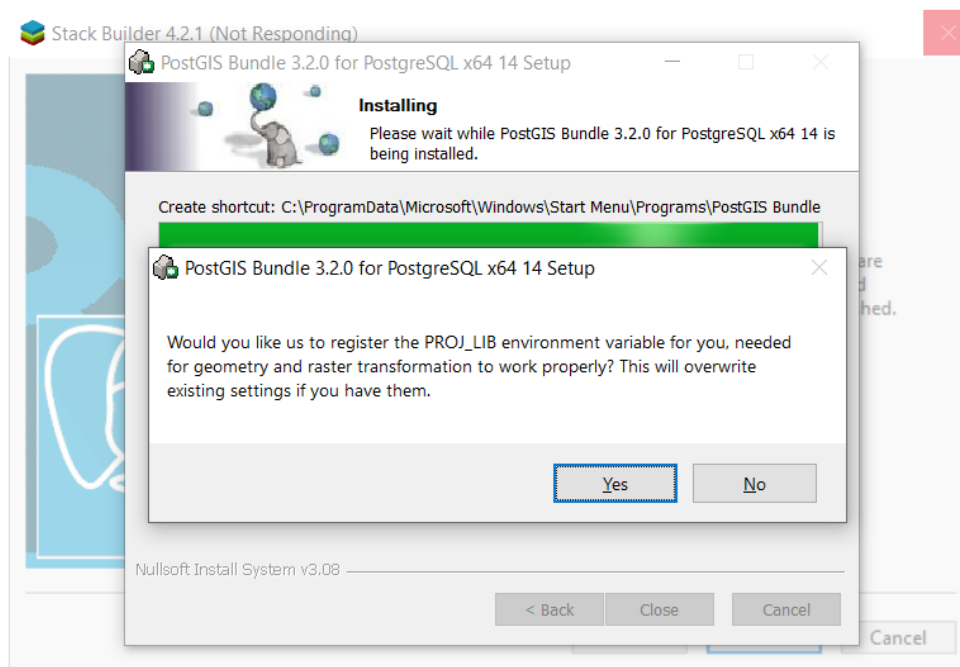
Stack Builder 4.2.1 (Not Responding)

PostGIS Bundle 3.2.0 for PostgreSQL x64 14 Setup

Installing

Please wait while PostGIS Bundle 3.2.0 for PostgreSQL x64 14 is being installed.

Create shortcut: C:\ProgramData\Microsoft\Windows\Start Menu\Programs\PostGIS Bundle

are
d
hed.

PostGIS Bundle 3.2.0 for PostgreSQL x64 14 Setup

Would you like us to register the PROJ_LIB environment variable for you, needed for geometry and raster transformation to work properly? This will overwrite existing settings if you have them.

Yes No

Nullsoft Install System v3.08

< Back Close Cancel

Cancel